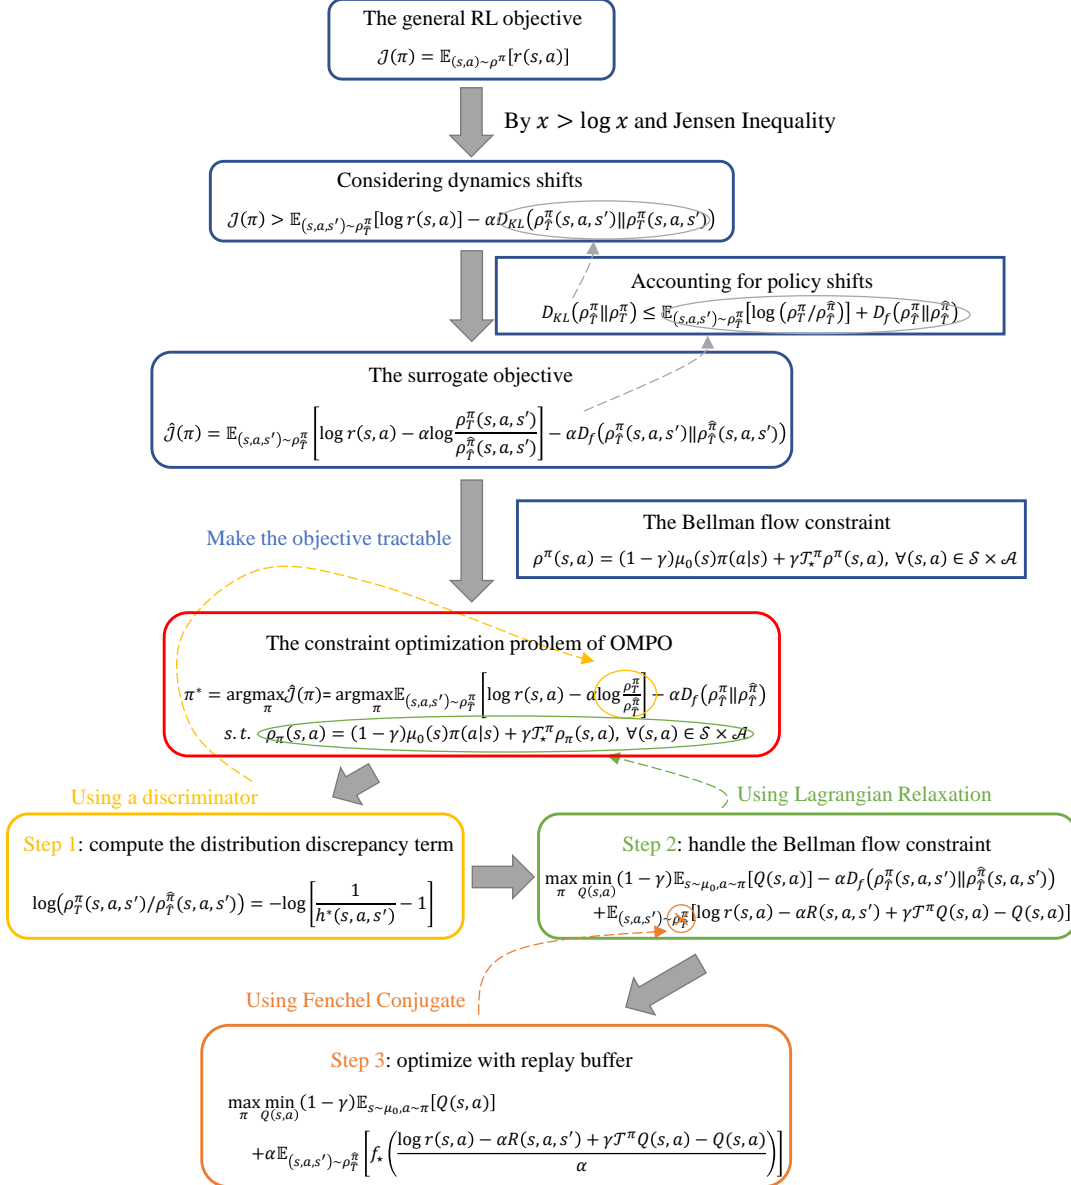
The general RL objective

$\mathcal{J}(\pi) = \mathbb{E}_{(s,a)\sim\rho^\pi}[r(s,a)]$

By $x > \log x$ and Jensen Inequality

Considering dynamics shifts

$\mathcal{J}(\pi) > \mathbb{E}_{(s,a,s')\sim\rho_{\hat{T}}^\pi}[\log r(s,a)] - \alpha D_{KL}(\rho_{\hat{T}}^\pi(s,a,s')\|\rho_T^\pi(s,a,s'))$

Accounting for policy shifts

$D_{KL}(\rho_{\hat{T}}^\pi\|\rho_T^\pi) \leq \mathbb{E}_{(s,a,s')\sim\rho_{\hat{T}}^\pi}[\log(\rho_T^\pi/\rho_{\hat{T}}^{\hat{\pi}})] + D_f(\rho_{\hat{T}}^\pi\|\rho_{\hat{T}}^{\hat{\pi}})$

The surrogate objective

$\hat{\mathcal{J}}(\pi) = \mathbb{E}_{(s,a,s')\sim\rho_{\hat{T}}^\pi}\left[\log r(s,a) - \alpha\log\frac{\rho_T^\pi(s,a,s')}{\rho_{\hat{T}}^{\hat{\pi}}(s,a,s')}\right] - \alpha D_f(\rho_{\hat{T}}^\pi(s,a,s')\|\rho_{\hat{T}}^{\hat{\pi}}(s,a,s'))$

Make the objective tractable

The Bellman flow constraint

$\rho^\pi(s,a) = (1-\gamma)\mu_0(s)\pi(a|s) + \gamma\mathcal{T}_\star^\pi\rho^\pi(s,a),\ \forall(s,a)\in\mathcal{S}\times\mathcal{A}$

The constraint optimization problem of OMPO

$\pi^* = \arg\max_\pi \hat{\mathcal{J}}(\pi) = \arg\max_\pi \mathbb{E}_{(s,a,s')\sim\rho_{\hat{T}}^\pi}\left[\log r(s,a) - \alpha\log\frac{\rho_T^\pi}{\rho_{\hat{T}}^{\hat{\pi}}}\right] - \alpha D_f(\rho_{\hat{T}}^\pi\|\rho_{\hat{T}}^{\hat{\pi}})$

$s.t.\ \rho_\pi(s,a) = (1-\gamma)\mu_0(s)\pi(a|s) + \gamma\mathcal{T}_\star^\pi\rho_\pi(s,a),\ \forall(s,a)\in\mathcal{S}\times\mathcal{A}$

Using a discriminator

Using Lagrangian Relaxation

Step 1: compute the distribution discrepancy term

$\log(\rho_T^\pi(s,a,s')/\rho_{\hat{T}}^{\hat{\pi}}(s,a,s')) = -\log\left[\frac{1}{h^*(s,a,s')} - 1\right]$

Step 2: handle the Bellman flow constraint

$\max_\pi \min_{Q(s,a)} (1-\gamma)\mathbb{E}_{s\sim\mu_0,a\sim\pi}[Q(s,a)] - \alpha D_f(\rho_{\hat{T}}^\pi(s,a,s')\|\rho_{\hat{T}}^{\hat{\pi}}(s,a,s'))$
$+\mathbb{E}_{(s,a,s')\sim\rho_{\hat{T}}^\pi}[\log r(s,a) - \alpha R(s,a,s') + \gamma\mathcal{T}^\pi Q(s,a) - Q(s,a)]$

Using Fenchel Conjugate

Step 3: optimize with replay buffer

$\max_\pi \min_{Q(s,a)} (1-\gamma)\mathbb{E}_{s\sim\mu_0,a\sim\pi}[Q(s,a)]$
$+\alpha\mathbb{E}_{(s,a,s')\sim\rho_{\hat{T}}^{\hat{\pi}}}\left[f_\star\left(\frac{\log r(s,a) - \alpha R(s,a,s') + \gamma\mathcal{T}^\pi Q(s,a) - Q(s,a)}{\alpha}\right)\right]$